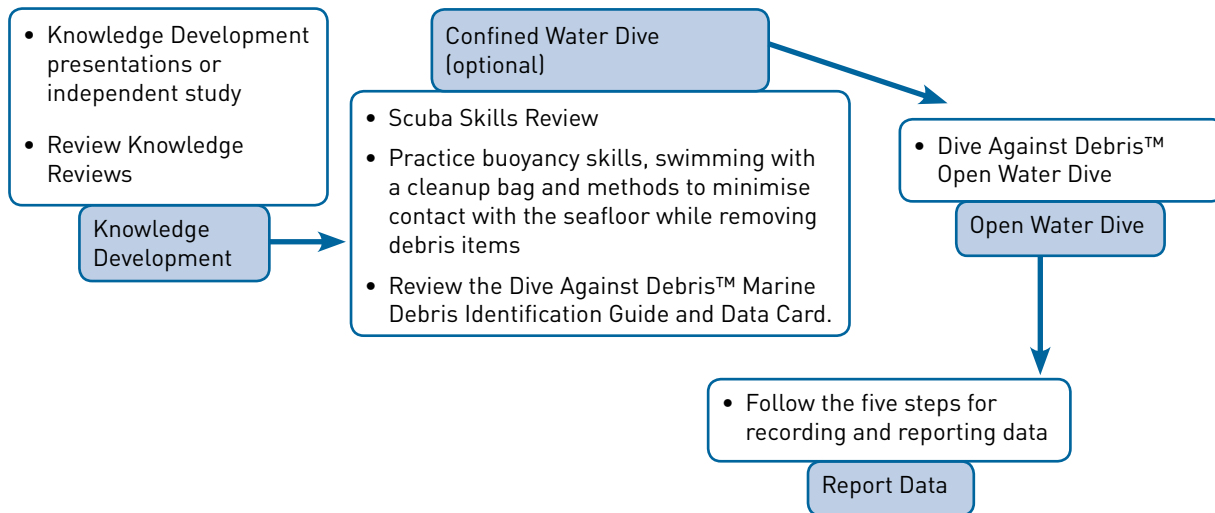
• Knowledge Development presentations or independent study

• Review Knowledge Reviews

Knowledge Development

Confined Water Dive (optional)

• Scuba Skills Review

• Practice buoyancy skills, swimming with a cleanup bag and methods to minimise contact with the seafloor while removing debris items

• Review the Dive Against Debris™ Marine Debris Identification Guide and Data Card.

• Dive Against Debris™ Open Water Dive

Open Water Dive

• Follow the five steps for recording and reporting data

Report Data